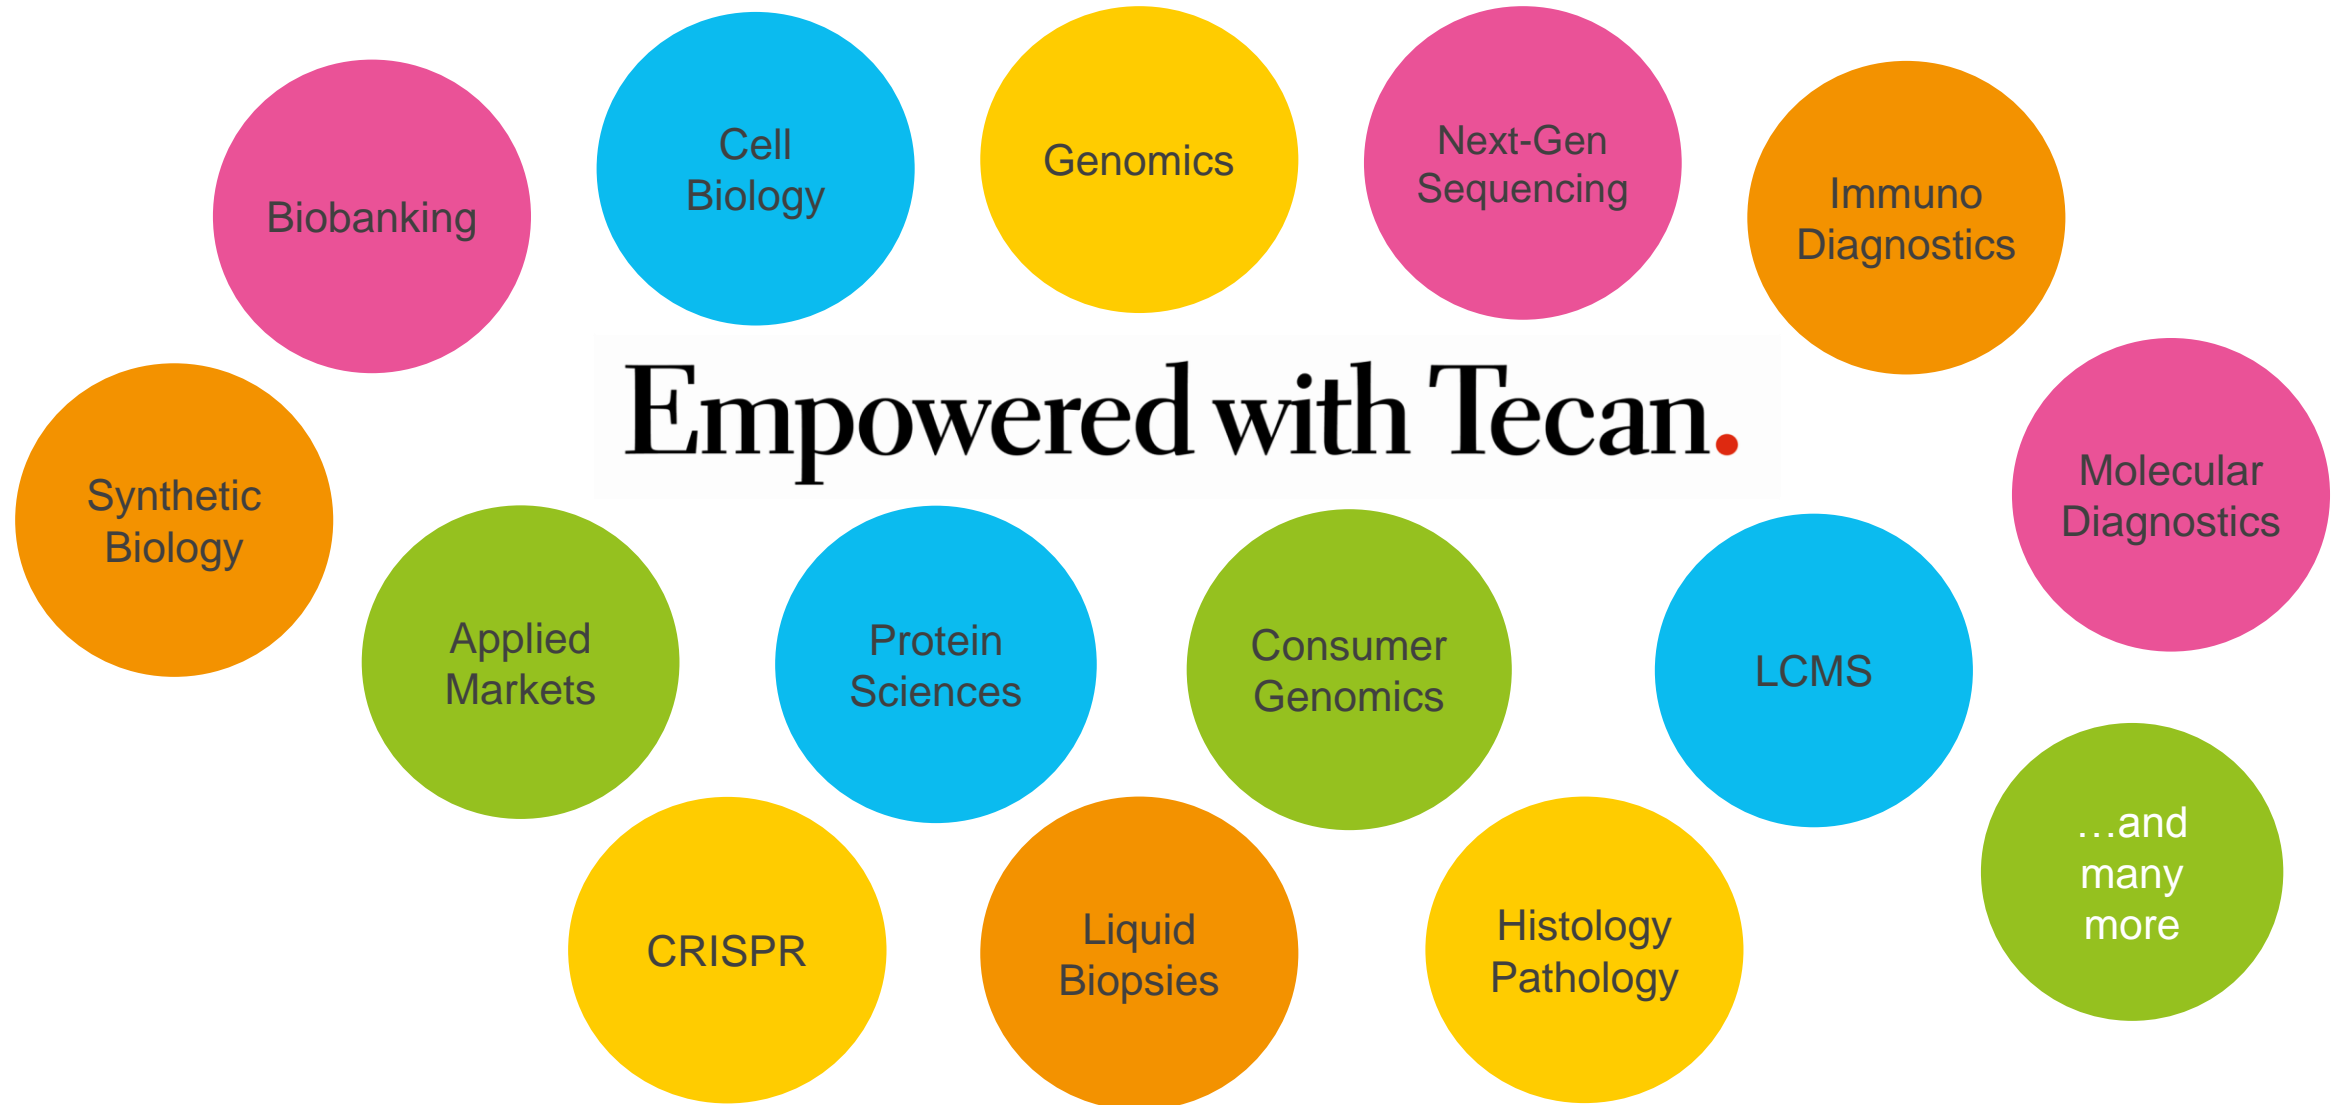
Biobanking

Cell Biology

Genomics

Next-Gen Sequencing

Immuno Diagnostics

Empowered with Tecan.

Synthetic Biology

Molecular Diagnostics

Applied Markets

Protein Sciences

Consumer Genomics

LCMS

…and many more

CRISPR

Liquid Biopsies

Histology Pathology